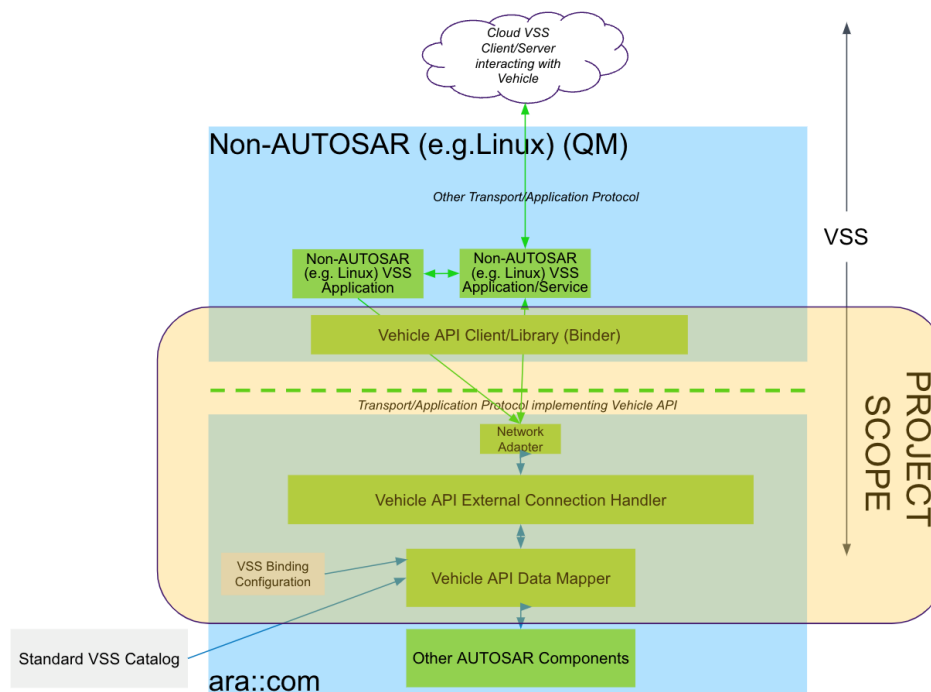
Cloud VSS Client/Server interacting with Vehicle

Non-AUTOSAR (e.g.Linux) (QM)

Other Transport/Application Protocol

VSS

Non-AUTOSAR (e.g. Linux) VSS Application

Non-AUTOSAR (e.g. Linux) VSS Application/Service

Vehicle API Client/Library (Binder)

PROJECT SCOPE

Transport/Application Protocol implementing Vehicle API

Network Adapter

Vehicle API External Connection Handler

VSS Binding Configuration

Vehicle API Data Mapper

Standard VSS Catalog

Other AUTOSAR Components

ara::com